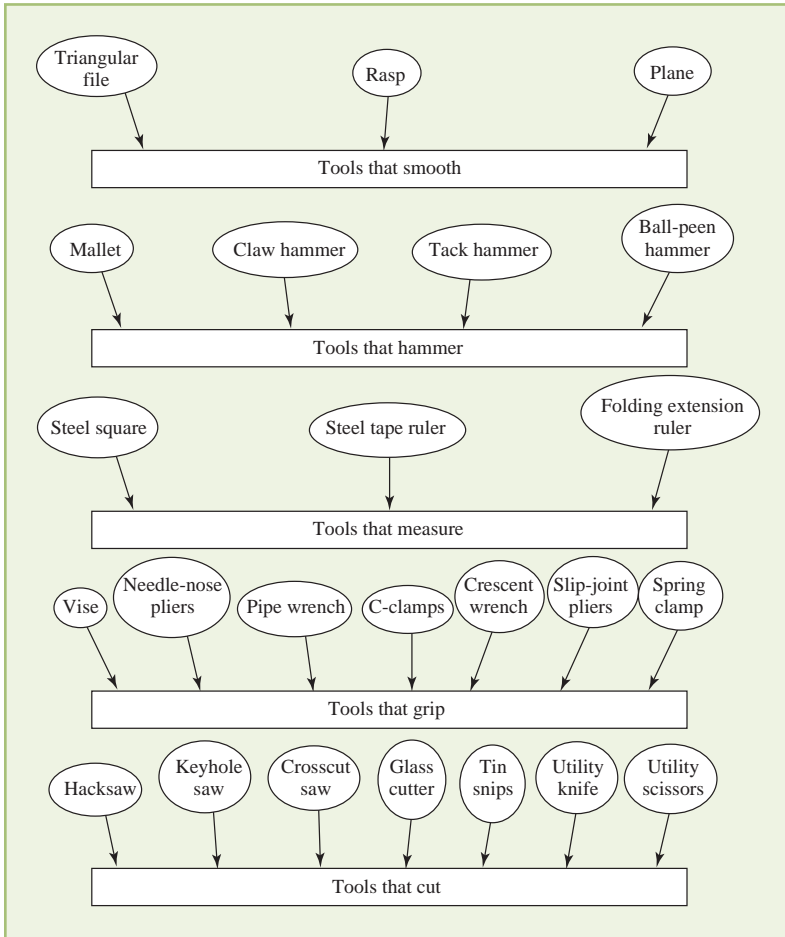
Triangular file

Rasp

Plane

Tools that smooth

Mallet

Claw hammer

Tack hammer

Ball-peen hammer

Tools that hammer

Steel square

Steel tape ruler

Folding extension ruler

Tools that measure

Vise

Needle-nose pliers

Pipe wrench

C-clamps

Crescent wrench

Slip-joint pliers

Spring clamp

Tools that grip

Hacksaw

Keyhole saw

Crosscut saw

Glass cutter

Tin snips

Utility knife

Utility scissors

Tools that cut